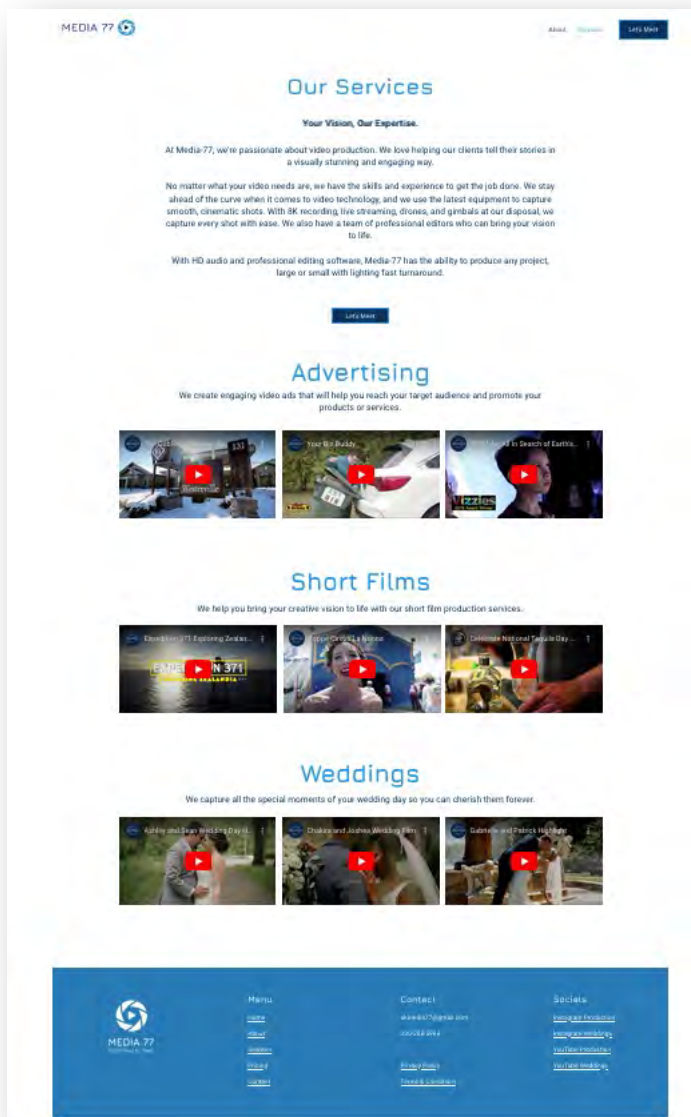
MEDIA 77

About Services Lets Meet

Our Services

Your Vision, Our Expertise.

At Media-77, we're passionate about video production. We love helping our clients tell their stories in a visually stunning and engaging way.

No matter what your video needs are, we have the skills and experience to get the job done. We stay ahead of the curve when it comes to video technology, and we use the latest equipment to capture smooth, cinematic shots. With 8K recording, live streaming, drones, and gimbals at our disposal, we capture every shot with ease. We also have a team of professional editors who can bring your vision to life.

With HD audio and professional editing software, Media-77 has the ability to produce any project, large or small with lighting fast turnaround.

Lets Meet

Advertising

We create engaging video ads that will help you reach your target audience and promote your products or services.

Your Bin Buddy

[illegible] in Search of Earth's...

Short Films

We help you bring your creative vision to life with our short film production services.

Expedition 371 Exploring Zealan...

EXPEDITION 371

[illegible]

Celebrate National Tequila Day ...

Weddings

We capture all the special moments of your wedding day so you can cherish them forever.

Ashley and Sean Wedding Day H...

Chakira and Joshua Wedding Film

Gabrielle and Patrick Highlight

MEDIA 77

Menu

Home

About

Services

Privacy

Contact

Contact

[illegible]@gmail.com

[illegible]

Privacy Policy

Terms & Conditions

Socials

Instagram Production

Instagram Weddings

YouTube Production

YouTube Weddings